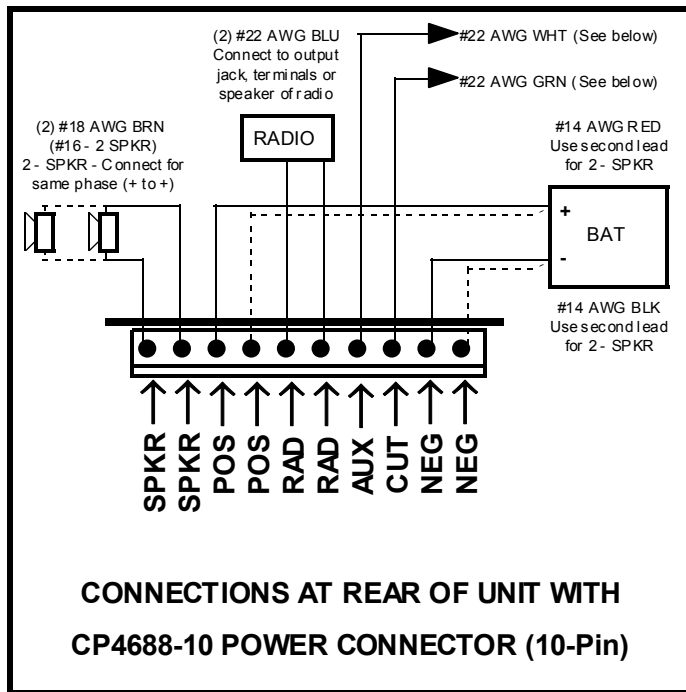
(2) #22 AWG BLU Connect to output jack, terminals or speaker of radio

#22 AWG WHT (See below)

#22 AWG GRN (See below)

(2) #18 AWG BRN (#16 - 2 SPKR) 2 - SPKR - Connect for same phase (+ to +)

RADIO

#14 AWG RED Use second lead for 2 - SPKR

+

BAT

-

#14 AWG BLK Use second lead for 2 - SPKR

SPKR SPKR POS POS RAD RAD AUX CUT NEG NEG

CONNECTIONS AT REAR OF UNIT WITH

CP4688-10 POWER CONNECTOR (10-Pin)